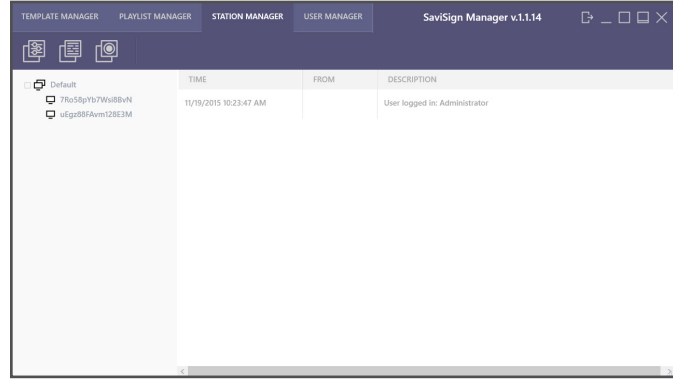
TEMPLATE MANAGER PLAYLIST MANAGER STATION MANAGER USER MANAGER SaviSign Manager v.1.1.14

Default
7Ro58pYb7Wsi88vN
uEgz88FAvm128E3M

| TIME | FROM | DESCRIPTION |
|---|---|---|
| 11/19/2015 10:23:47 AM | | User logged in: Administrator |